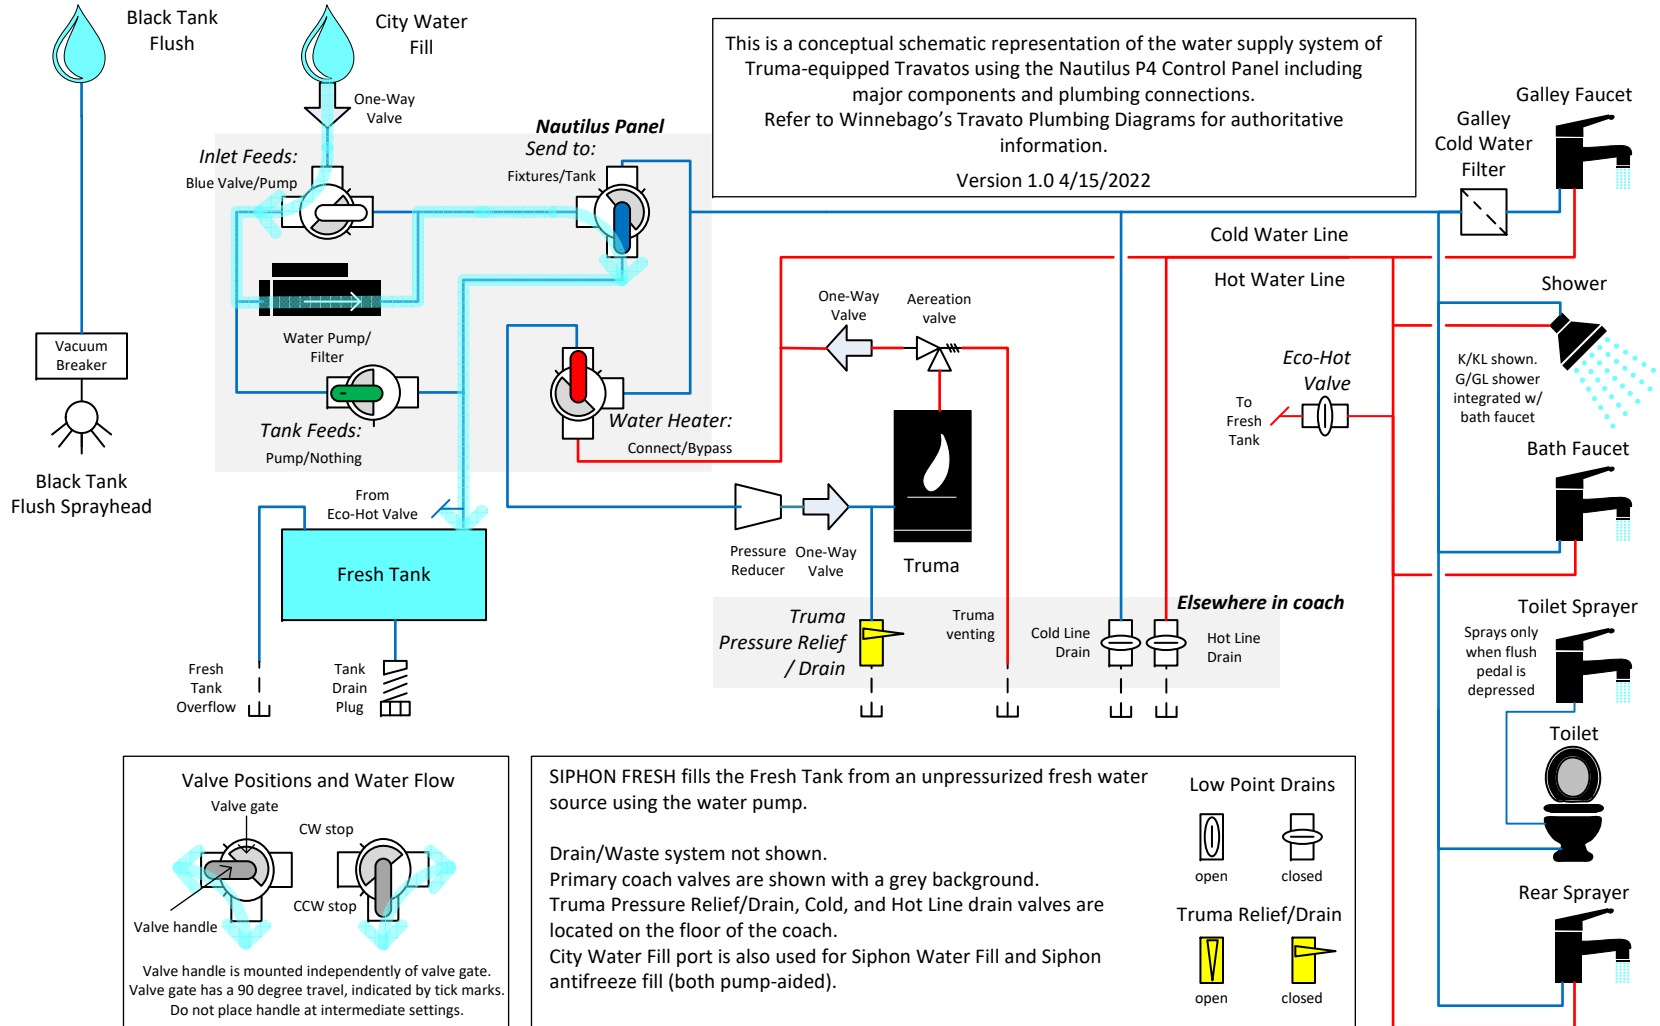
Black Tank Flush

City Water Fill

One-Way Valve

This is a conceptual schematic representation of the water supply system of Truma-equipped Travatos using the Nautilus P4 Control Panel including major components and plumbing connections.
Refer to Winnebago's Travato Plumbing Diagrams for authoritative information.
Version 1.0 4/15/2022

Galley Faucet

Galley Cold Water Filter

Nautilus Panel

Send to:

Fixtures/Tank

Inlet Feeds:

Blue Valve/Pump

Cold Water Line

Hot Water Line

Shower

Water Pump/ Filter

One-Way Valve

Aeration valve

Vacuum Breaker

K/KL shown. G/GL shower integrated w/ bath faucet

Eco-Hot Valve

To Fresh Tank

Tank Feeds:

Pump/Nothing

Water Heater:

Connect/Bypass

Bath Faucet

Black Tank Flush Sprayhead

From Eco-Hot Valve

Fresh Tank

Pressure Reducer

One-Way Valve

Truma

Elsewhere in coach

Toilet Sprayer

Truma Pressure Relief / Drain

Truma venting

Cold Line Drain

Hot Line Drain

Sprays only when flush pedal is depressed

Fresh Tank Overflow

Tank Drain Plug

Toilet

Valve Positions and Water Flow

Valve gate

CW stop

CCW stop

Valve handle

Valve handle is mounted independently of valve gate. Valve gate has a 90 degree travel, indicated by tick marks. Do not place handle at intermediate settings.

SIPHON FRESH fills the Fresh Tank from an unpressurized fresh water source using the water pump.

Drain/Waste system not shown.
Primary coach valves are shown with a grey background.
Truma Pressure Relief/Drain, Cold, and Hot Line drain valves are located on the floor of the coach.
City Water Fill port is also used for Siphon Water Fill and Siphon antifreeze fill (both pump-aided).

Low Point Drains

open

closed

Truma Relief/Drain

open

closed

Rear Sprayer